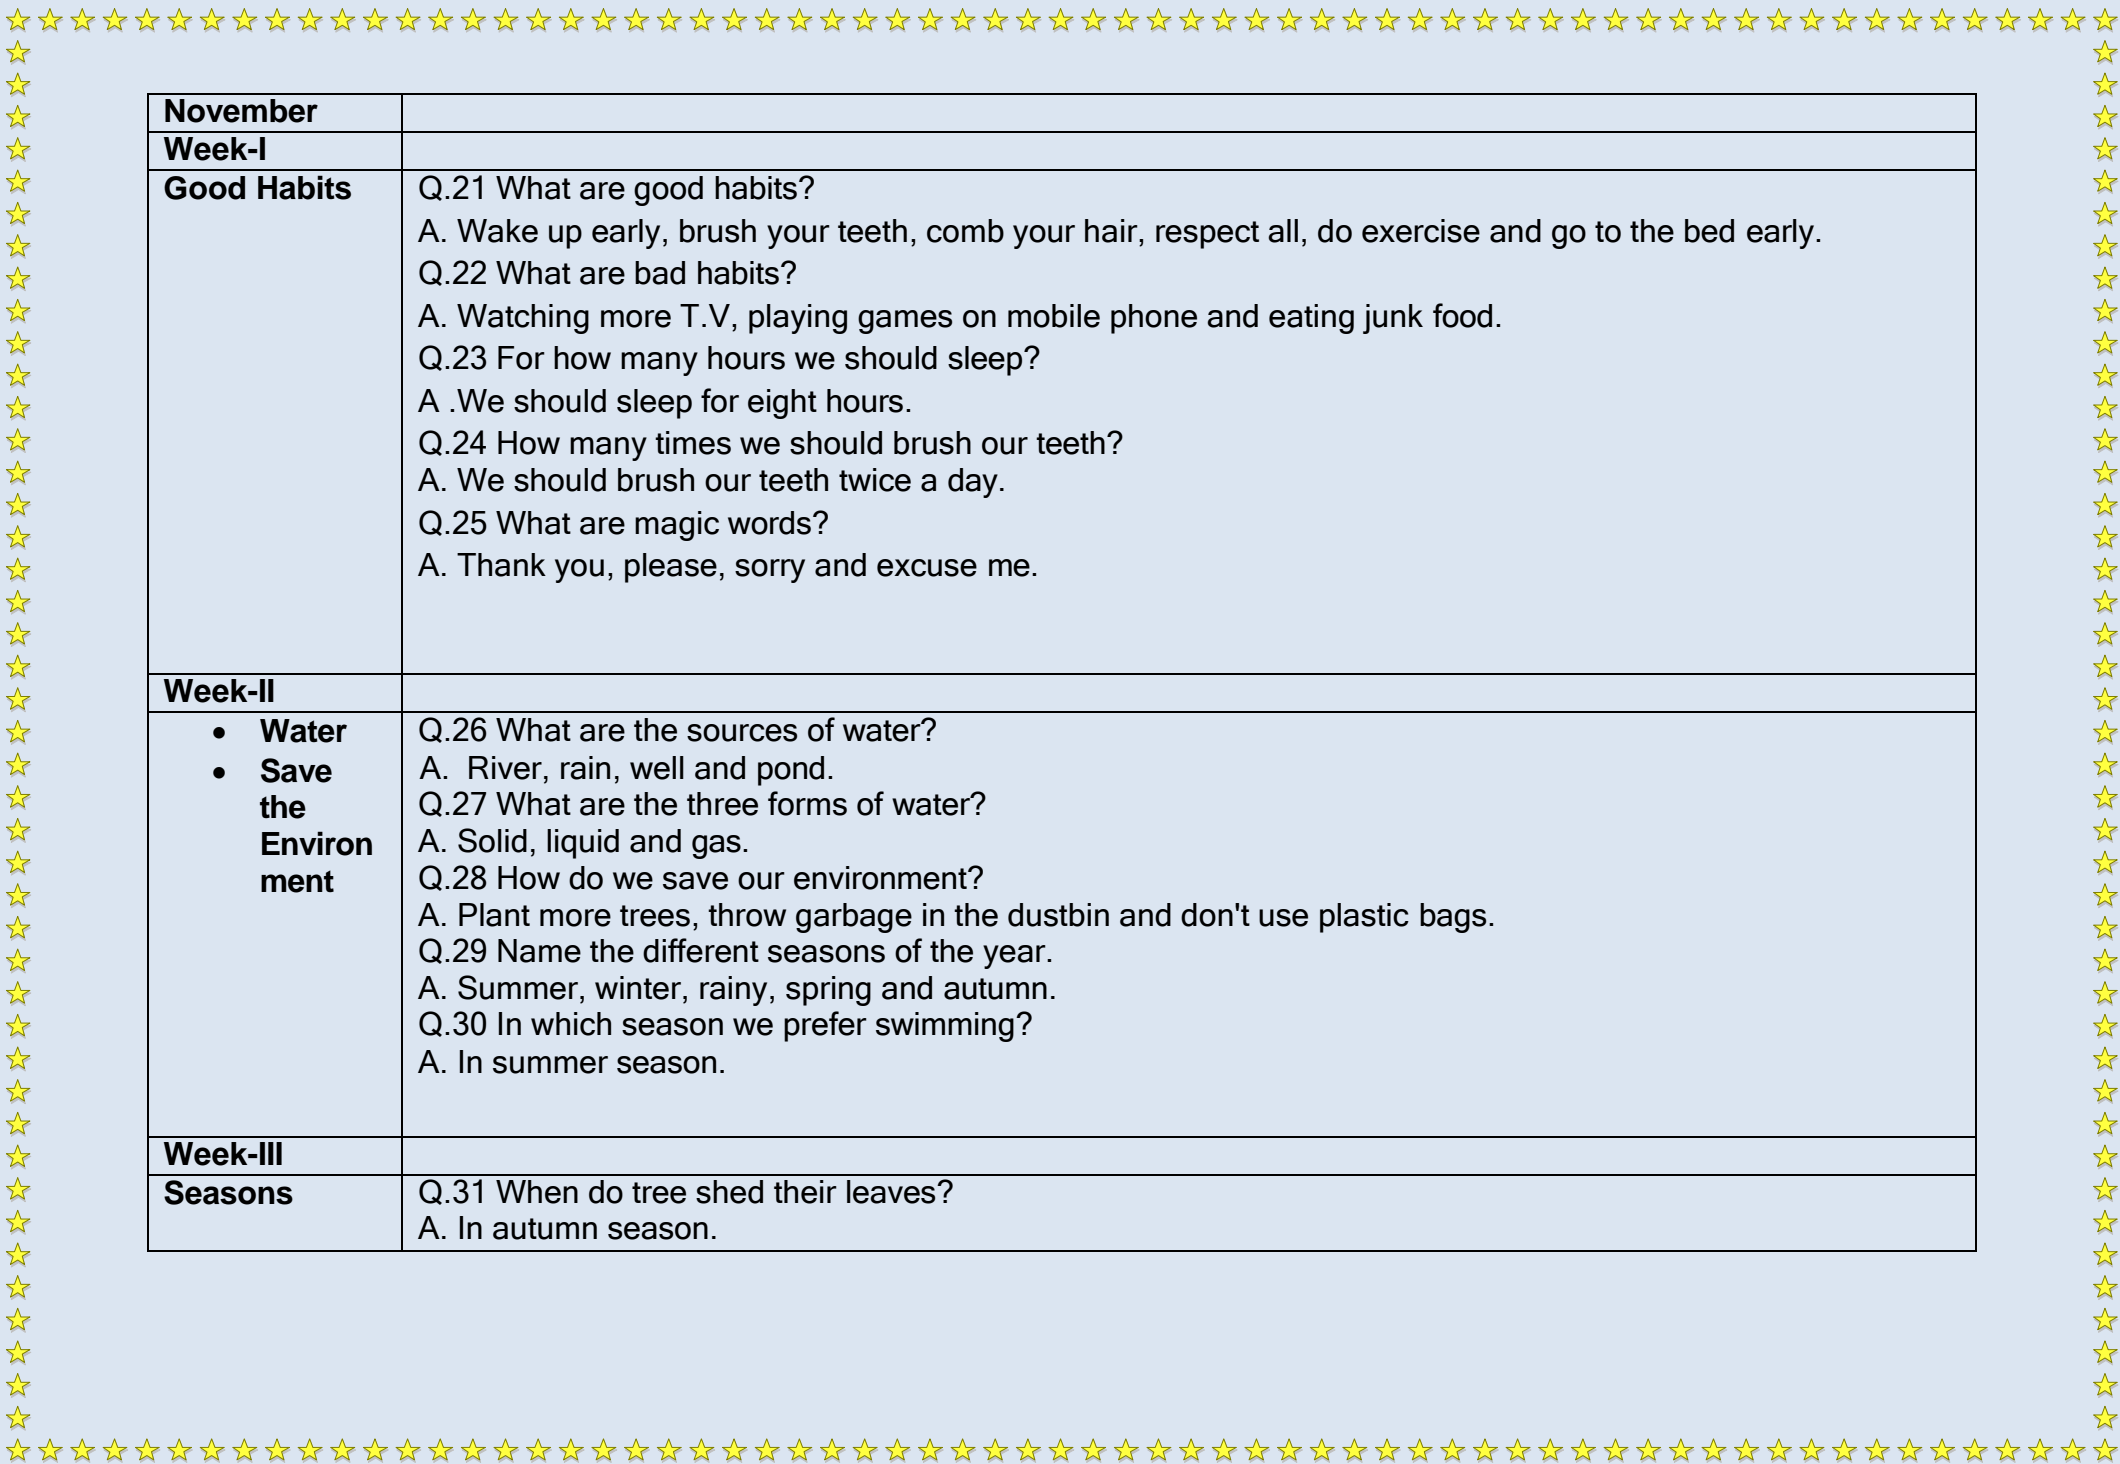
| November | |
|---|---|
| Week-I | |
| Good Habits | Q.21 What are good habits?<br>A. Wake up early, brush your teeth, comb your hair, respect all, do exercise and go to the bed early.<br>Q.22 What are bad habits?<br>A. Watching more T.V, playing games on mobile phone and eating junk food.<br>Q.23 For how many hours we should sleep?<br>A .We should sleep for eight hours.<br>Q.24 How many times we should brush our teeth?<br>A. We should brush our teeth twice a day.<br>Q.25 What are magic words?<br>A. Thank you, please, sorry and excuse me. |
| Week-II | |
| • Water<br>• Save the Environment | Q.26 What are the sources of water?<br>A. River, rain, well and pond.<br>Q.27 What are the three forms of water?<br>A. Solid, liquid and gas.<br>Q.28 How do we save our environment?<br>A. Plant more trees, throw garbage in the dustbin and don't use plastic bags.<br>Q.29 Name the different seasons of the year.<br>A. Summer, winter, rainy, spring and autumn.<br>Q.30 In which season we prefer swimming?<br>A. In summer season. |
| Week-III | |
| Seasons | Q.31 When do tree shed their leaves?<br>A. In autumn season. |